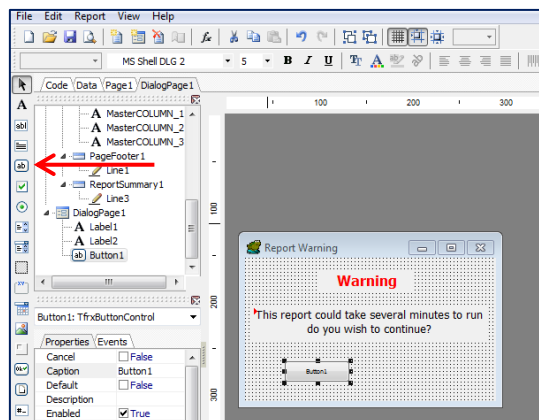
File Edit Report View Help

MS Shell DLG 2
5
B I U

Code Data Page1 DialogPage1

MasterCOLUMN_1
MasterCOLUMN_2
MasterCOLUMN_3
PageFooter1
Line1
ReportSummary1
Line3
DialogPage1
Label1
Label2
Button1

Button1: TfrxButtonControl

Properties Events

| | |
|---|---|
| Cancel | False |
| Caption | Button1 |
| Default | False |
| Description | |
| Enabled | True |

100
200
300
100
200
300

Report Warning

Warning

This report could take several minutes to run do you wish to continue?

Button1